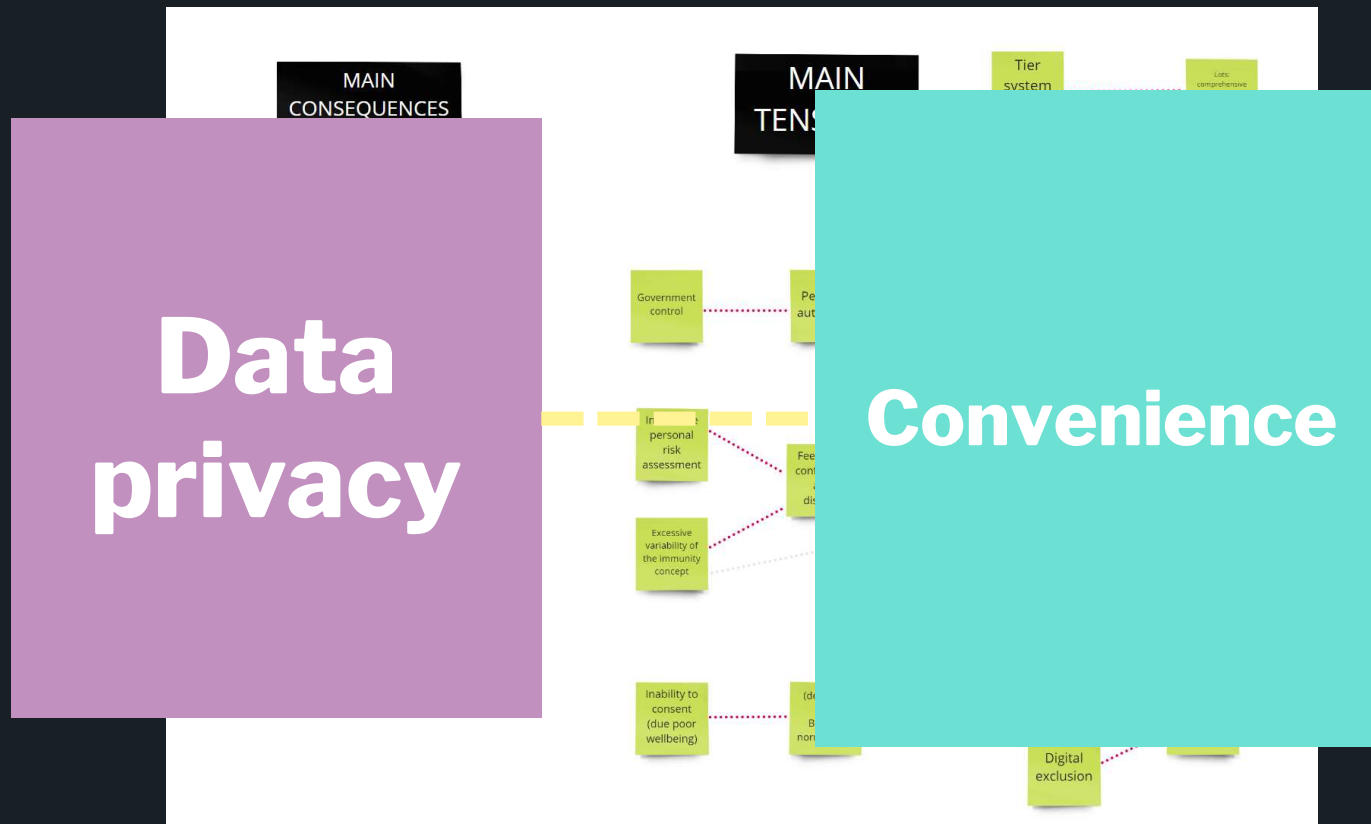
MAIN CONSEQUENCES

MAIN TENS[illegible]

Tier system

Lots: comprehensive

Data privacy

Convenience

Government control

Pe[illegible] aut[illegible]

In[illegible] personal risk assessment

Fee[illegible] cont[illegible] a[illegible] dis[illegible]

Excessive variability of the immunity concept

Inability to consent (due poor wellbeing)

(de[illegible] B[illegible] norm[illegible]

Digital exclusion